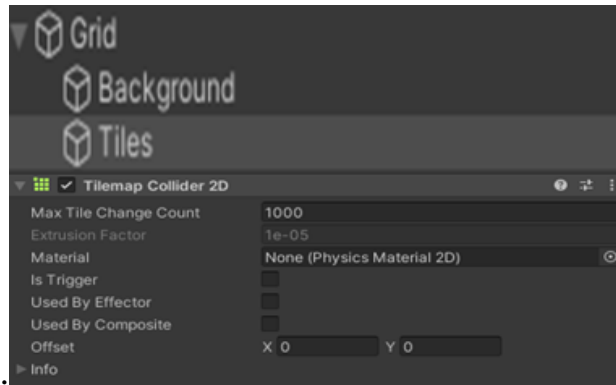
Grid
Background
Tiles

Tilemap Collider 2D

| | |
|---|---|
| Max Tile Change Count | 1000 |
| Extrusion Factor | 1e-05 |
| Material | None (Physics Material 2D) |
| Is Trigger | |
| Used By Effector | |
| Used By Composite | |
| Offset | X 0 Y 0 |

Info